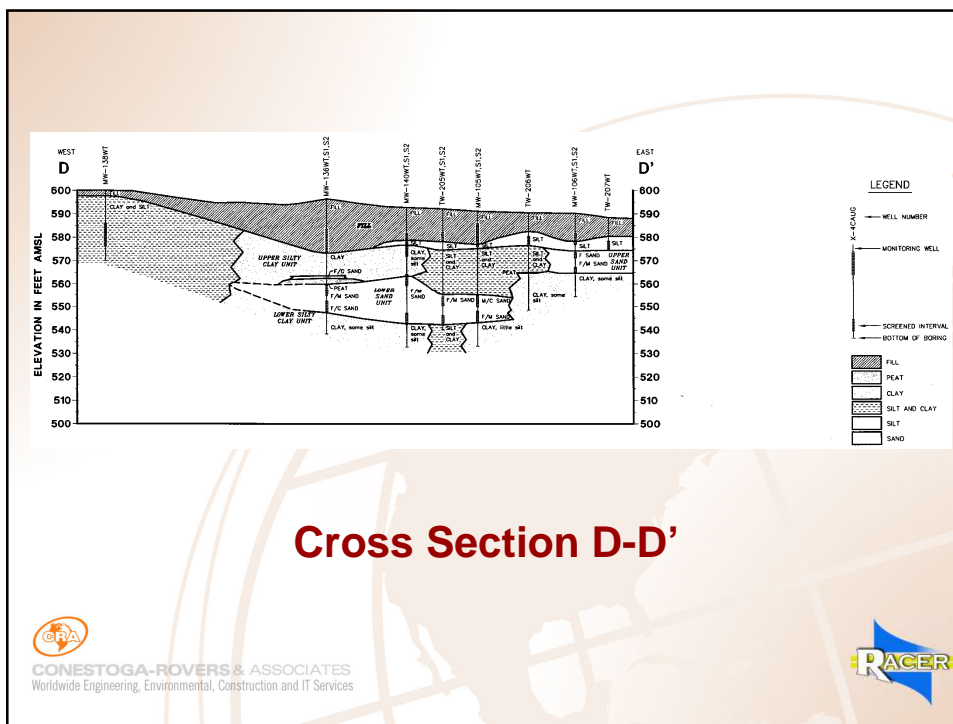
WEST
D

EAST
D'

MW-138WT
MW-136WT,S1,S2
MW-140WT,S1,S2
TW-205WT,S1,S2
MW-105WT,S1,S2
TW-206WT
MW-106WT,S1,S2
TW-207WT

ELEVATION IN FEET AMSL

600
590
580
570
560
550
540
530
520
510
500

FILL
CLAY and SILT
FILL
FILL
FILL
FILL
FILL
FILL
FILL
UPPER SILTY CLAY UNIT
CLAY
CLAY, some silt
SILT
SILT and CLAY
SILT
SILT and CLAY
SILT
SILT and CLAY
SILT
SILT
F SAND
F/M SAND
UPPER SAND UNIT
PEAT
PEAT
CLAY, some silt
F/C SAND
PEAT
F/M SAND
LOWER SAND UNIT
F/M SAND
F/M SAND
M/C SAND
CLAY, some silt
F/C SAND
LOWER SILTY CLAY UNIT
F/M SAND
CLAY, some silt
CLAY, some silt
SILT and CLAY
CLAY, little silt

LEGEND
X-4CAUG
WELL NUMBER
MONITORING WELL
SCREENED INTERVAL
BOTTOM OF BORING
FILL
PEAT
CLAY
SILT AND CLAY
SILT
SAND

Cross Section D-D'

CRA
CONESTOGA-ROVERS & ASSOCIATES
Worldwide Engineering, Environmental, Construction and IT Services

RACER